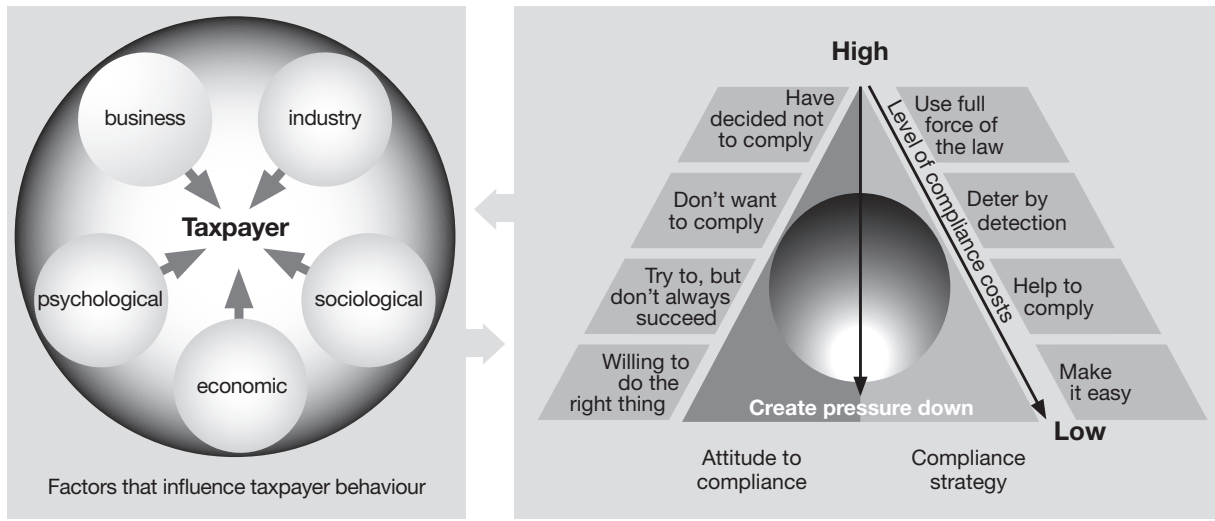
business

industry

Taxpayer

psychological

sociological

economic

Factors that influence taxpayer behaviour

High

Have decided not to comply

Don't want to comply

Try to, but don't always succeed

Willing to do the right thing

Use full force of the law

Deter by detection

Help to comply

Make it easy

Level of compliance costs

Create pressure down

Low

Attitude to compliance

Compliance strategy